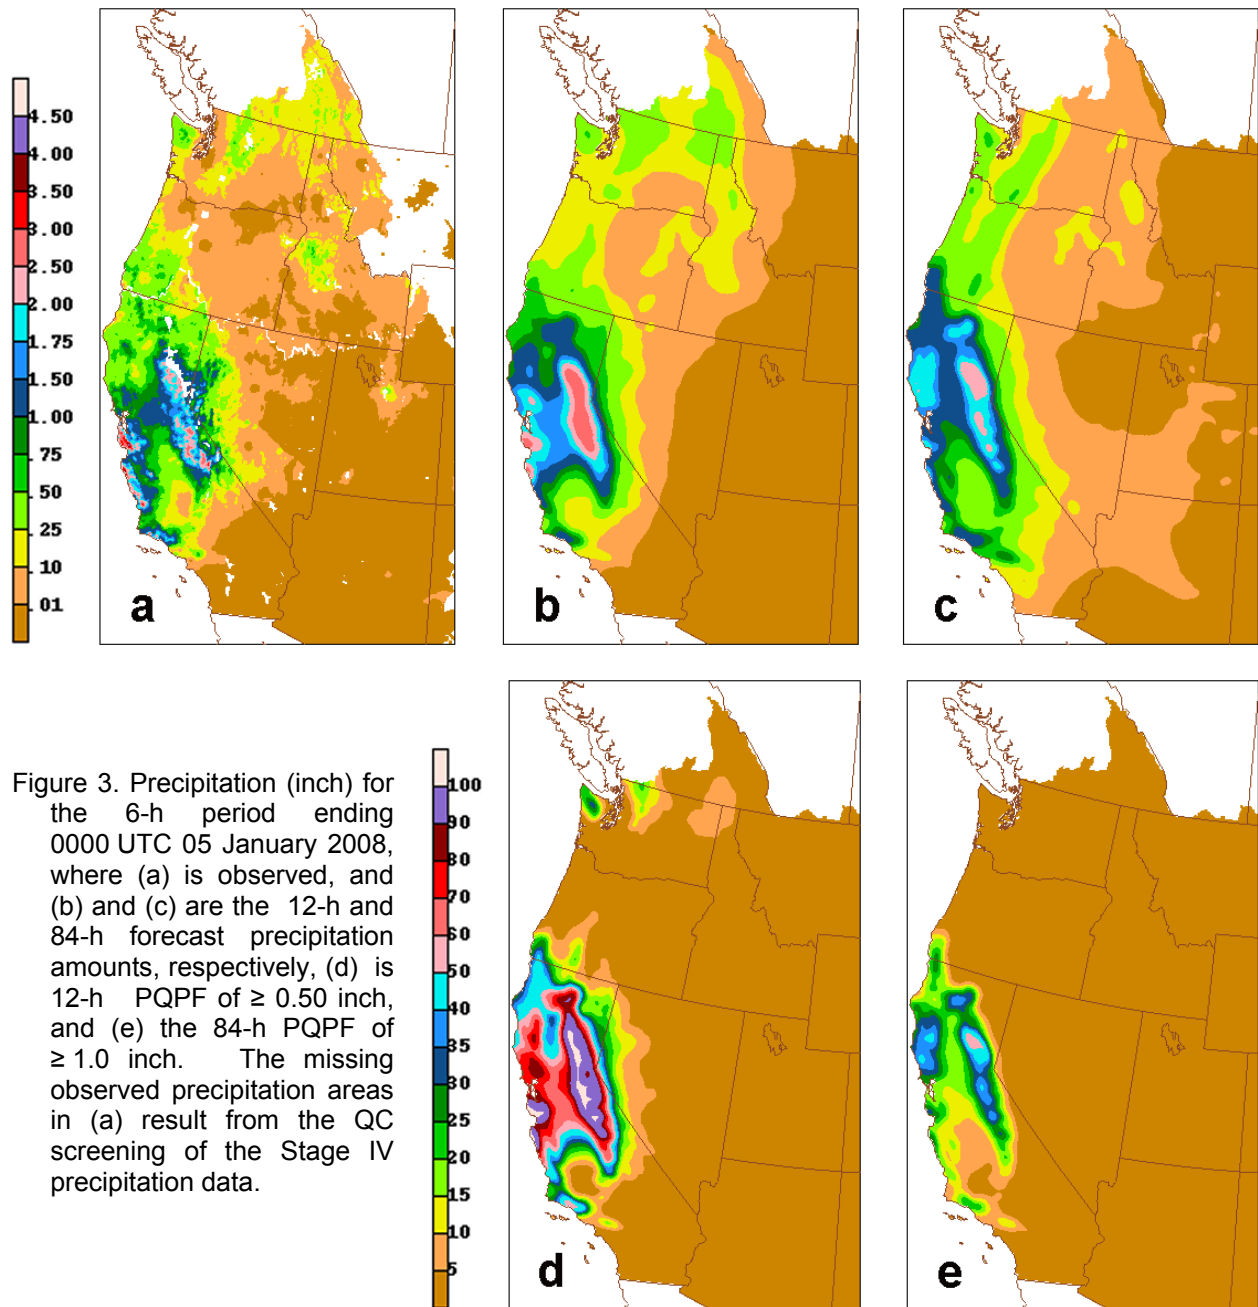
4.50
4.00
3.50
3.00
2.50
2.00
1.75
1.50
1.00
.75
.50
.25
.10
.01

a

b

c

Figure 3. Precipitation (inch) for the 6-h period ending 0000 UTC 05 January 2008, where (a) is observed, and (b) and (c) are the 12-h and 84-h forecast precipitation amounts, respectively, (d) is 12-h PQPF of ≥ 0.50 inch, and (e) the 84-h PQPF of ≥ 1.0 inch. The missing observed precipitation areas in (a) result from the QC screening of the Stage IV precipitation data.

100
90
80
70
60
50
40
35
30
25
20
15
10
5

d

e